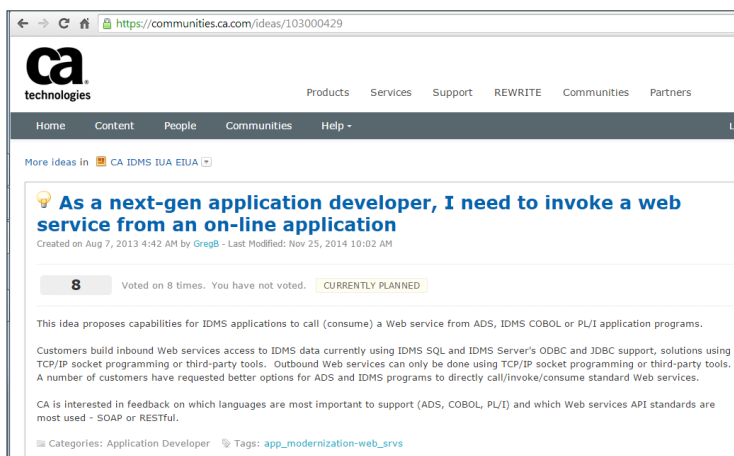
https://communities.ca.com/ideas/103000429

ca technologies

Products Services Support REWRITE Communities Partners

Home Content People Communities Help

More ideas in CA IDMS IUA EIUA

As a next-gen application developer, I need to invoke a web service from an on-line application

Created on Aug 7, 2013 4:42 AM by GregB - Last Modified: Nov 25, 2014 10:02 AM

8 Voted on 8 times. You have not voted. CURRENTLY PLANNED

This idea proposes capabilities for IDMS applications to call (consume) a Web service from ADS, IDMS COBOL or PL/I application programs.

Customers build inbound Web services access to IDMS data currently using IDMS SQL and IDMS Server's ODBC and JDBC support, solutions using TCP/IP socket programming or third-party tools. Outbound Web services can only be done using TCP/IP socket programming or third-party tools. A number of customers have requested better options for ADS and IDMS programs to directly call/invoke/consume standard Web services.

CA is interested in feedback on which languages are most important to support (ADS, COBOL, PL/I) and which Web services API standards are most used - SOAP or RESTful.

Categories: Application Developer Tags: app_modernization-web_srvs